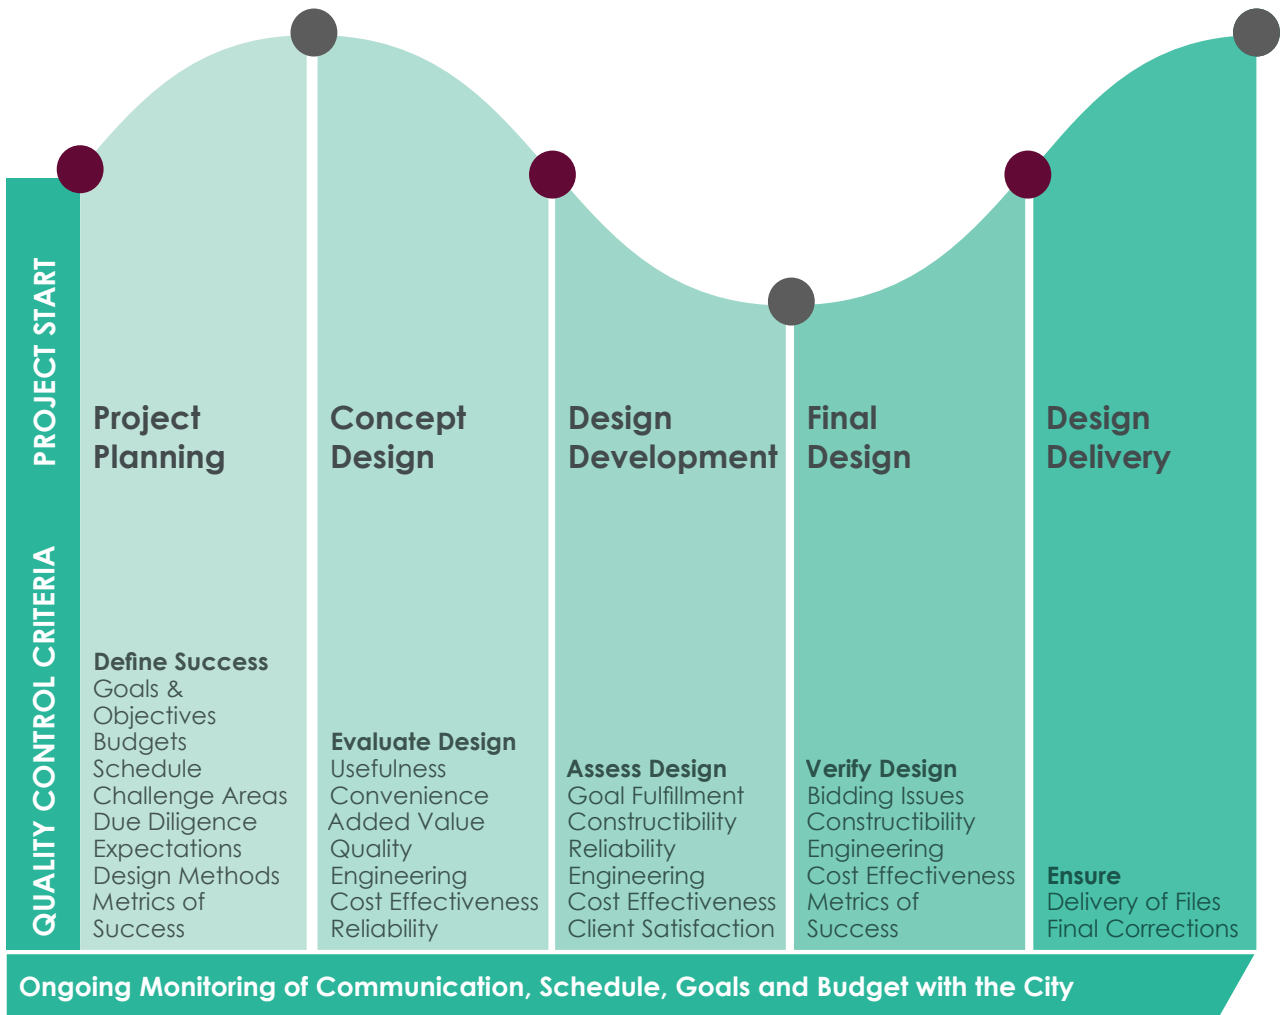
PROJECT START

QUALITY CONTROL CRITERIA

Project Planning

Define Success
Goals & Objectives
Budgets
Schedule
Challenge Areas
Due Diligence
Expectations
Design Methods
Metrics of Success

Concept Design

Evaluate Design
Usefulness
Convenience
Added Value
Quality
Engineering
Cost Effectiveness
Reliability

Design Development

Assess Design
Goal Fulfillment
Constructibility
Reliability
Engineering
Cost Effectiveness
Client Satisfaction

Final Design

Verify Design
Bidding Issues
Constructibility
Engineering
Cost Effectiveness
Metrics of Success

Design Delivery

Ensure
Delivery of Files
Final Corrections

Ongoing Monitoring of Communication, Schedule, Goals and Budget with the City